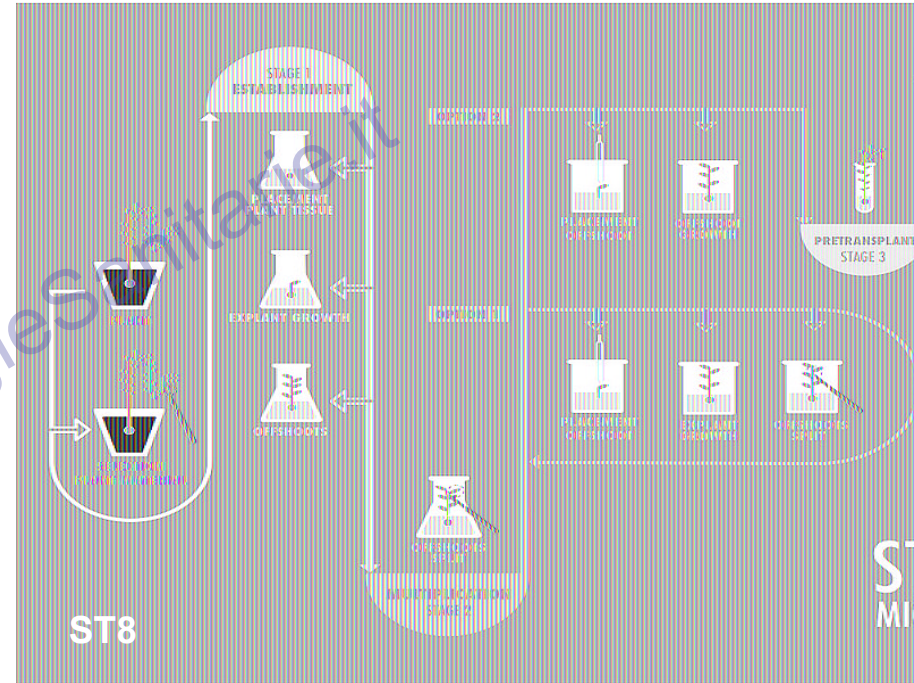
STAGE 1
ESTABLISHMENT

PLACEMENT PLANT TISSUE

EXPLANT GROWTH

OFFSHOOTS

OPTION 1

OPTION 2

PLACEMENT OFFSHOOT

OFFSHOOT GROWTH

PRETRANSPLANT
STAGE 3

PLACEMENT OFFSHOOT

EXPLANT GROWTH

OFFSHOOTS SPLIT

OFFSHOOTS SPLIT

MULTIPLICATION
STAGE 2

ST8

ST
MIS

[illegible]

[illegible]

ieSanitarie.it